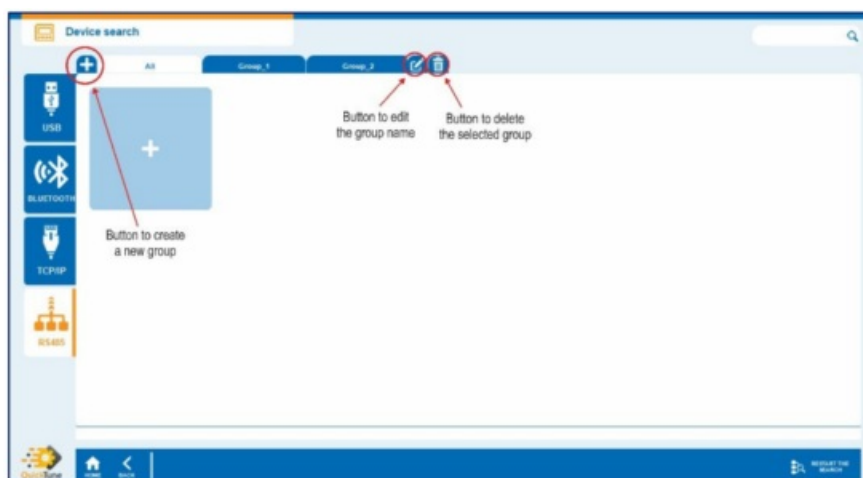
Device search

All
Group_1
Group_2

USB
BLUETOOTH
TCP/IP
RS485

Button to edit the group name

Button to delete the selected group

Button to create a new group

QuickTune
HOME
BACK
RESTART THE SEARCH